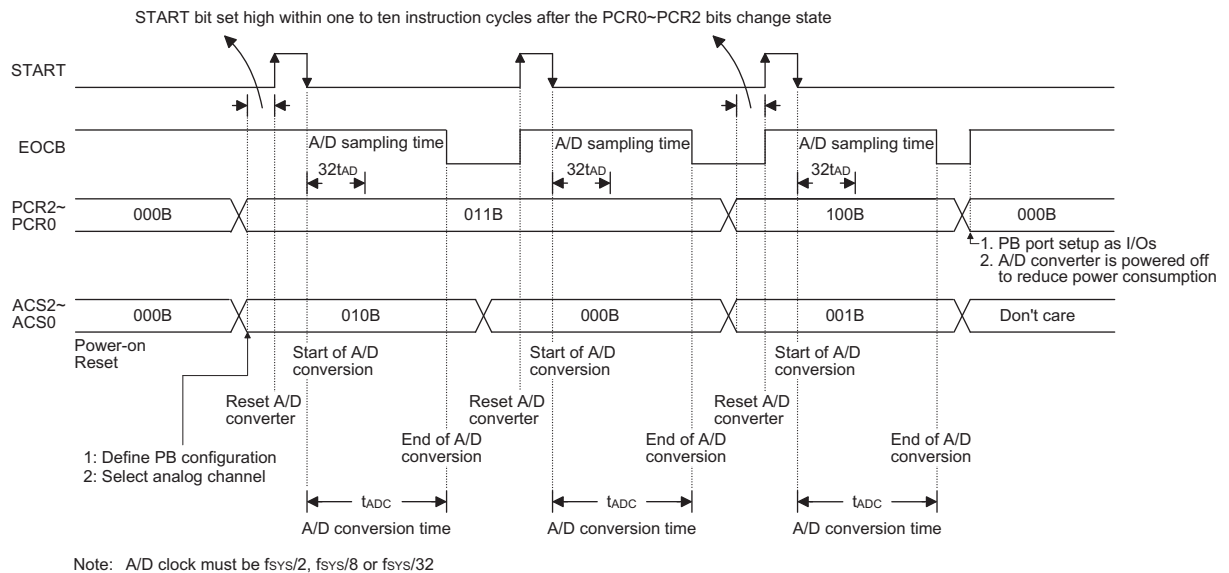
START bit set high within one to ten instruction cycles after the PCR0~PCR2 bits change state

START

EOCB

A/D sampling time

$32t_{AD}$

A/D sampling time

$32t_{AD}$

A/D sampling time

$32t_{AD}$

PCR2~
PCR0

000B

011B

100B

000B

1. PB port setup as I/Os
2. A/D converter is powered off to reduce power consumption

ACS2~
ACS0

000B

010B

000B

001B

Don't care

Power-on
Reset

Start of A/D conversion

Start of A/D conversion

Start of A/D conversion

Reset A/D converter

Reset A/D converter

Reset A/D converter

End of A/D conversion

End of A/D conversion

End of A/D conversion

1: Define PB configuration
2: Select analog channel

$t_{ADC}$

A/D conversion time

$t_{ADC}$

A/D conversion time

$t_{ADC}$

A/D conversion time

Note: A/D clock must be $f_{SYS}/2$, $f_{SYS}/8$ or $f_{SYS}/32$